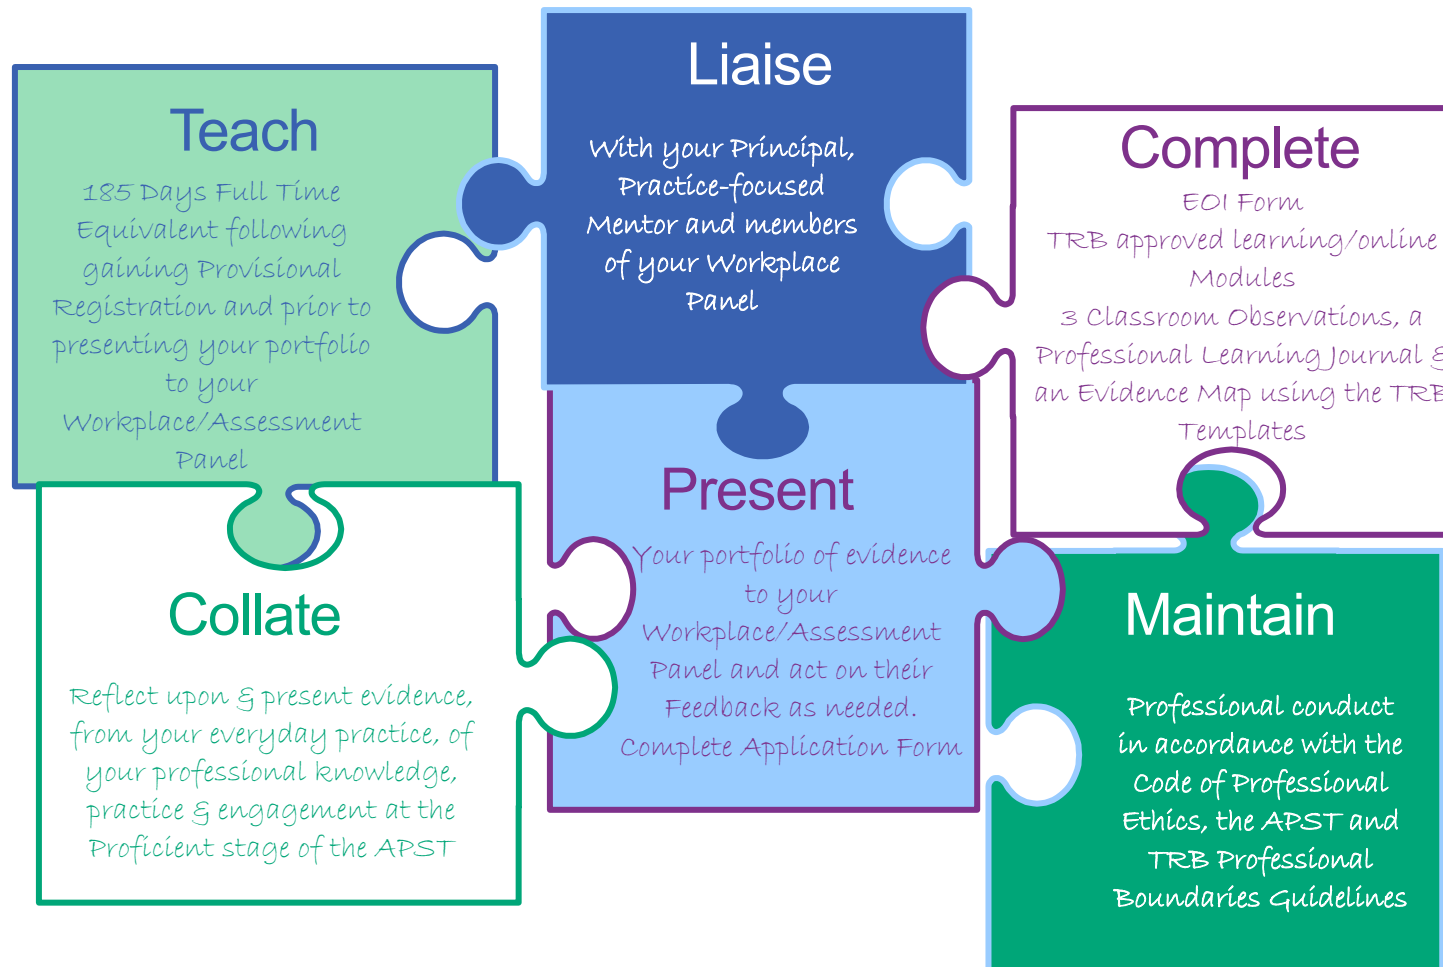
Teach

185 Days Full Time Equivalent following gaining Provisional Registration and prior to presenting your portfolio to your Workplace/Assessment Panel

Liaise

With your Principal, Practice-focused Mentor and members of your Workplace Panel

Complete

EOI Form

TRB approved learning/online Modules

3 Classroom Observations, a Professional Learning Journal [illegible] an Evidence Map using the TR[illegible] Templates

Collate

Reflect upon & present evidence, from your everyday practice, of your professional knowledge, practice & engagement at the Proficient stage of the APST

Present

Your portfolio of evidence to your Workplace/Assessment Panel and act on their Feedback as needed.

Complete Application Form

Maintain

Professional conduct in accordance with the Code of Professional Ethics, the APST and TRB Professional Boundaries Guidelines